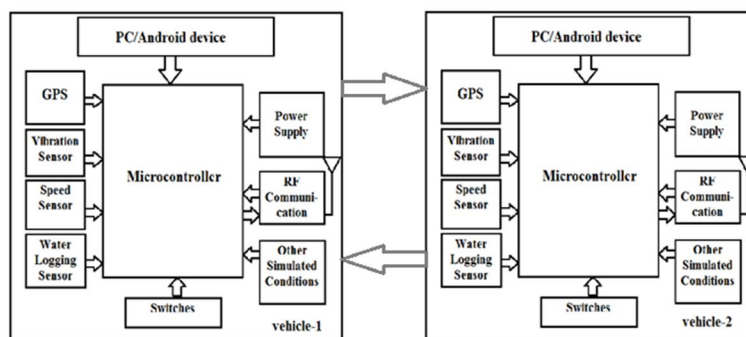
PC/Android device

GPS

Vibration Sensor

Speed Sensor

Water Logging Sensor

Microcontroller

Power Supply

RF Communication

Other Simulated Conditions

Switches

vehicle-1

PC/Android device

GPS

Vibration Sensor

Speed Sensor

Water Logging Sensor

Microcontroller

Power Supply

RF Communication

Other Simulated Conditions

Switches

vehicle-2